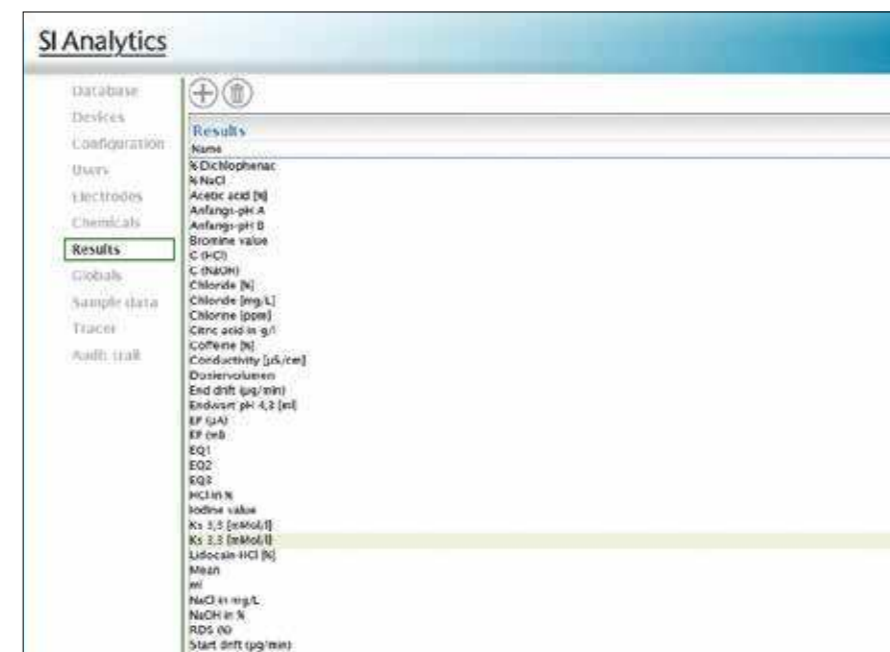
SI Analytics

Database
Devices
Configuration
Users
Electrodes
Chemicals
Results
Globals
Sample data
Tracer
Audit trail

Results

| Name |
|---|
| % Dichlophenac |
| % NaCl |
| Acetic acid [%] |
| Anfangs-pH A |
| Anfangs-pH B |
| Bromine value |
| C (HCl) |
| C (NaOH) |
| Chloride [%] |
| Chloride [mg/L] |
| Chlorine [ppm] |
| Citric acid in g/l |
| Coffeine [%] |
| Conductivity [µS/cm] |
| Dosiervolumen |
| End drift (µg/min) |
| Endwert pH 4,3 [ml] |
| EP (µA) |
| EP (mV) |
| EQ1 |
| EQ2 |
| EQ3 |
| HCl in % |
| Iodine value |
| Ks 3,5 [mMol/l] |
| Ks 3,3 [mMol/l] |
| Lidocain-HCl [%] |
| Mean |
| ml |
| NaCl in mg/L |
| NaOH in % |
| RDS (%) |
| Start drift (µg/min) |